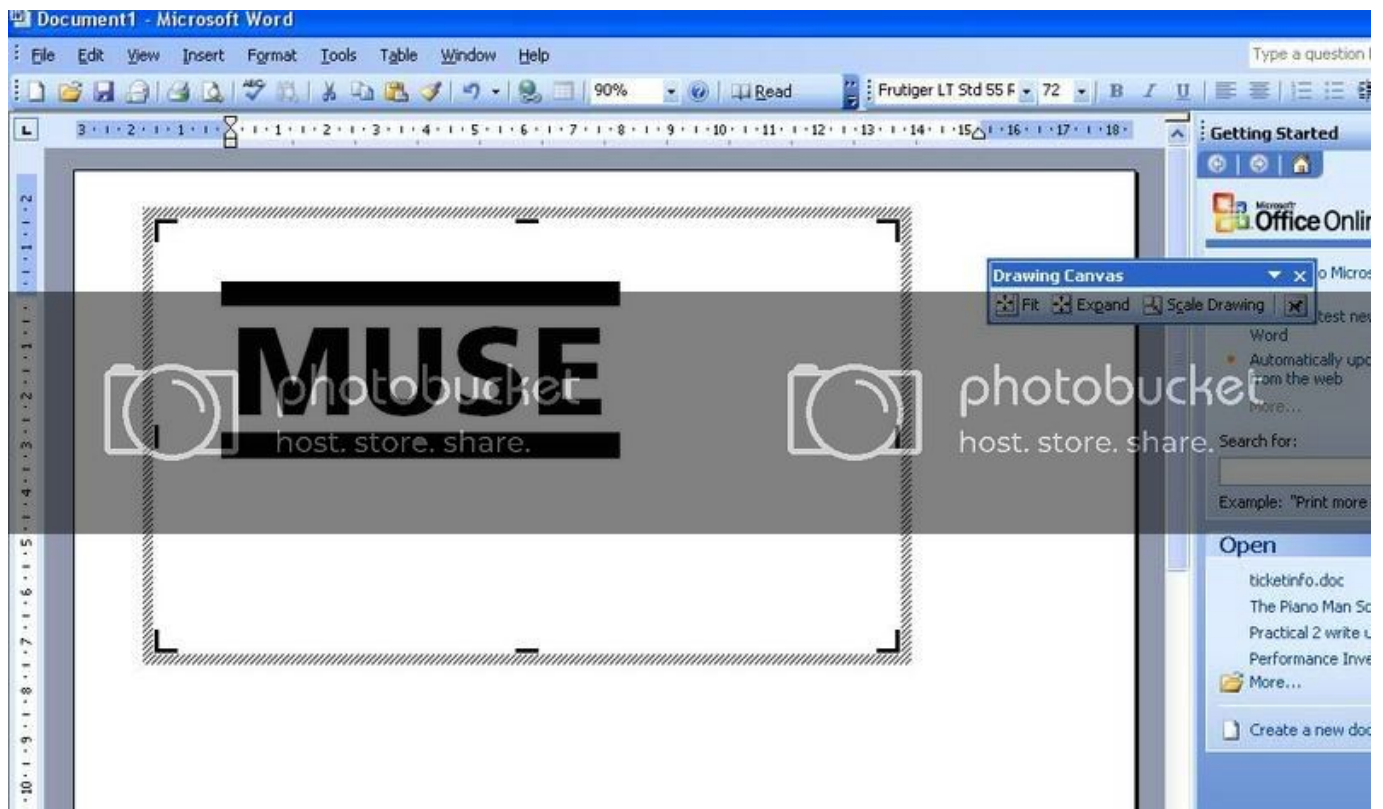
Document1 - Microsoft Word

File Edit View Insert Format Tools Table Window Help

Type a question f

90% Read

Frutiger LT Std 55 F 72 B I U

3 2 1 1 2 3 4 5 6 7 8 9 10 11 12 13 14 15 16 17 18

Getting Started

Office Onlir

Drawing Canvas

Fit Expand Scale Drawing

o Micros

test ne
Word

Automatically upd
from the web

More...

Search for:

Example: "Print more

MUSE

photobucket
host. store. share.

photobucket
host. store. share.

Open

ticketinfo.doc

The Piano Man Sc

Practical 2 write u

Performance Inve

More...

Create a new doc